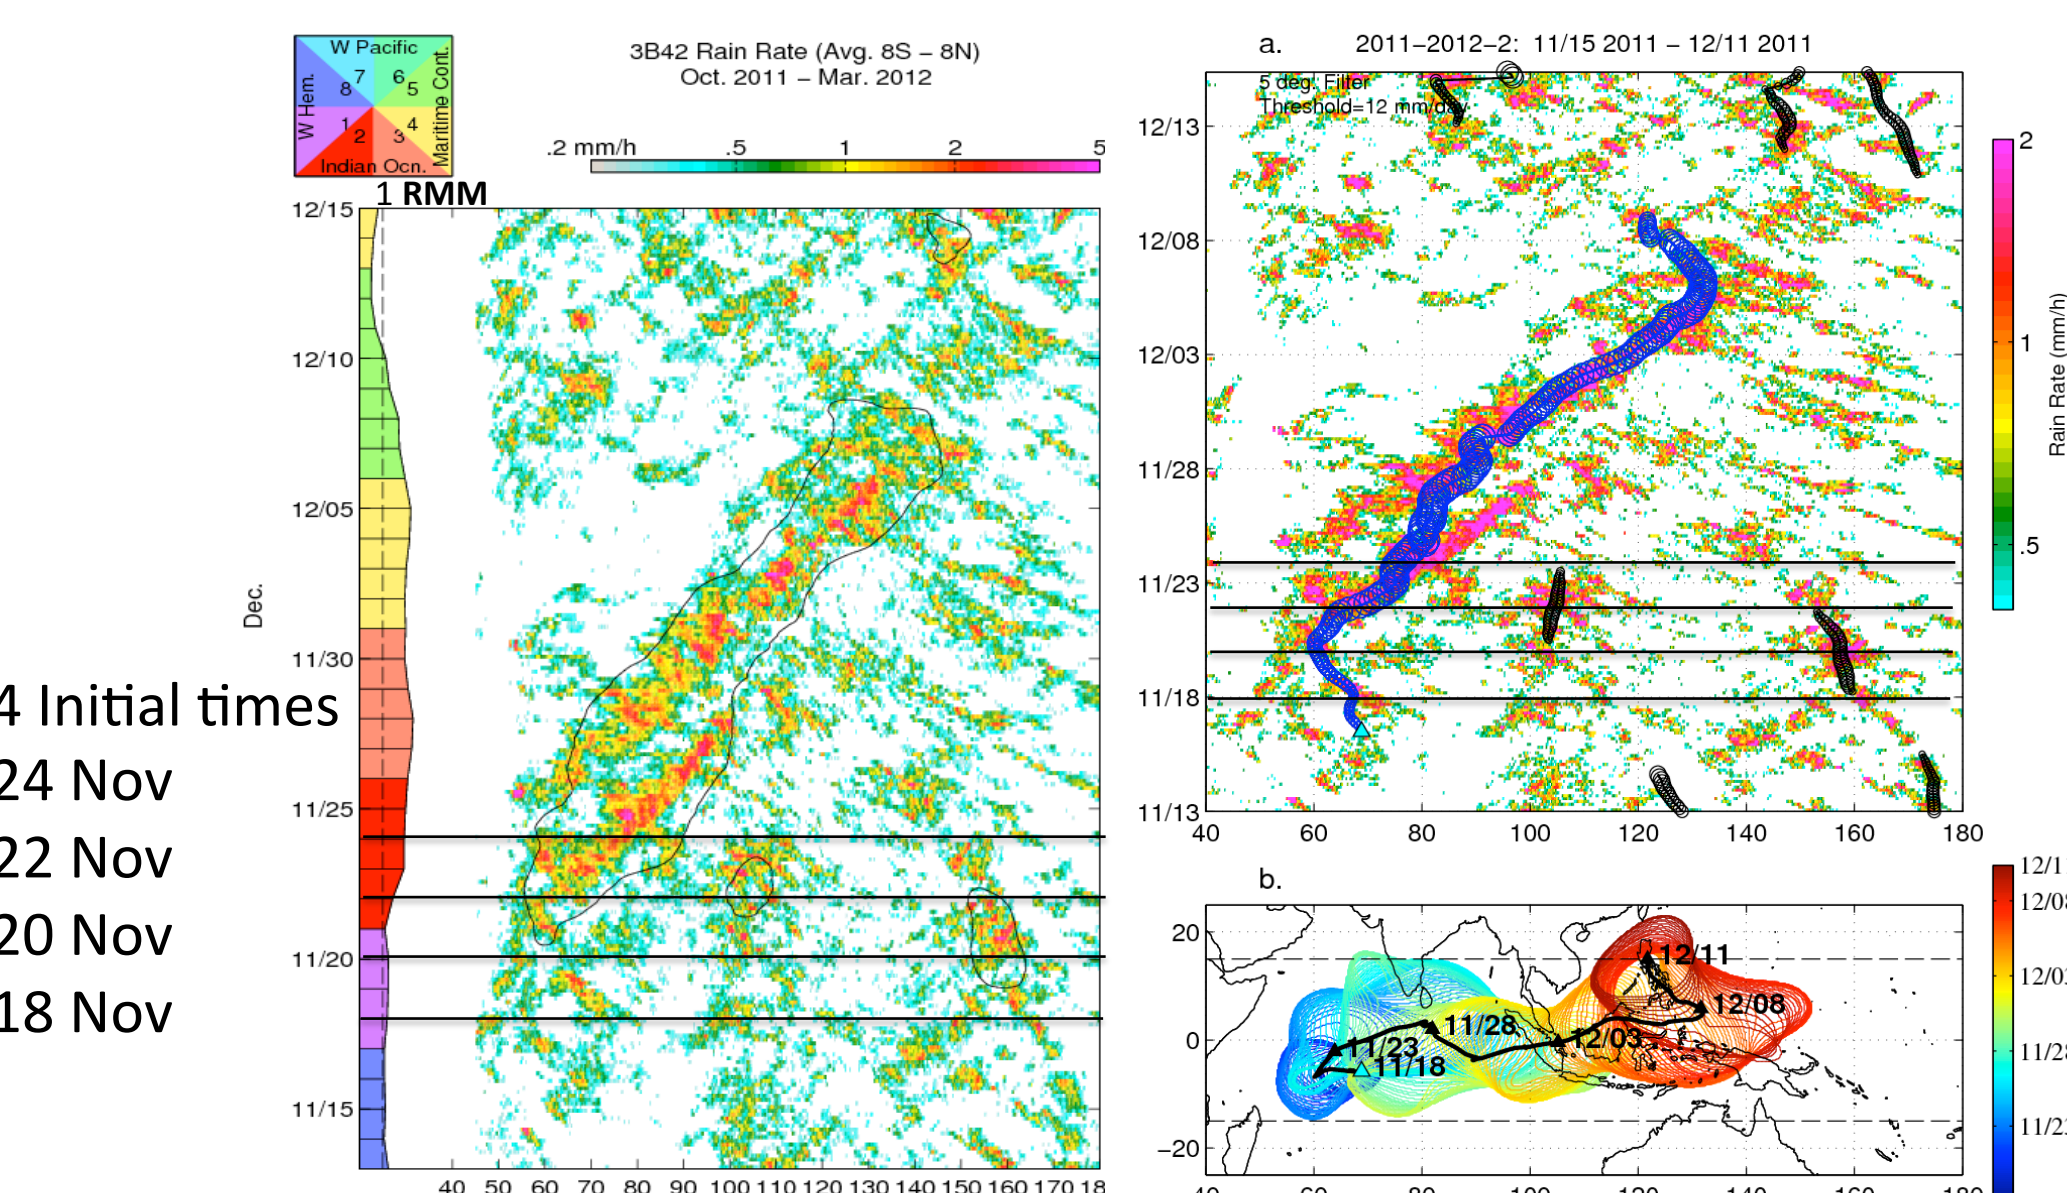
W Pacific
W Hem.
Maritime Cont.
Indian Ocn.
8 7 6 5
1 2 3 4
1 RMM

3B42 Rain Rate (Avg. 8S – 8N)
Oct. 2011 – Mar. 2012

.2 mm/h .5 1 2 5

12/15
12/10
12/05
Dec.
11/30
11/25
11/20
11/15

40 50 60 70 80 90 100 110 120 130 140 150 160 170 18

4 Initial times
24 Nov
22 Nov
20 Nov
18 Nov

a. 2011–2012–2: 11/15 2011 – 12/11 2011
5 deg. Filter
Threshold=12 mm/day

12/13
12/08
12/03
11/28
11/23
11/18
11/13
40 60 80 100 120 140 160 180

2
1
.5
Rain Rate (mm/h)

b.
20
0
−20
12/11
12/08
11/28
12/03
11/23
11/18

12/1
12/0
12/0
11/28
11/2

40 60 80 100 120 140 160 180